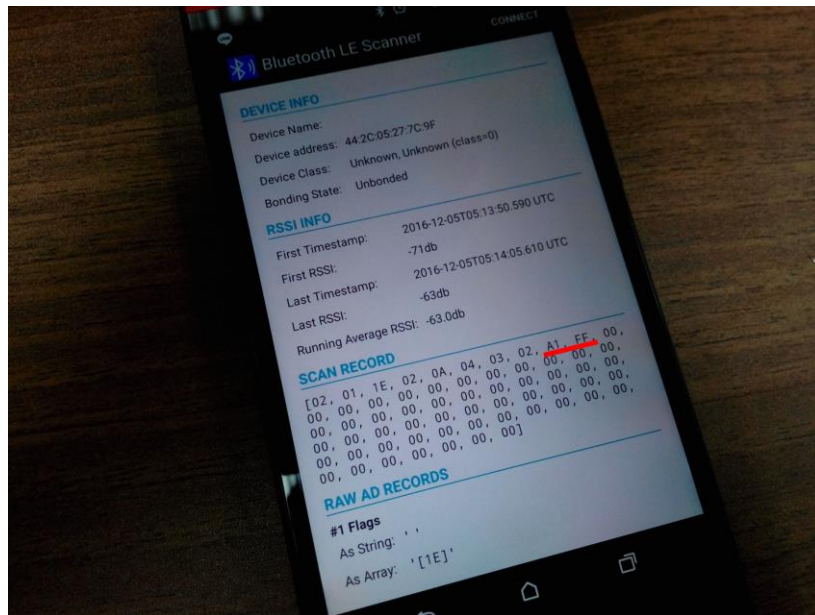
CONNECT

Bluetooth LE Scanner

DEVICE INFO

Device Name:

Device address: 44:2C:05:27:7C:9F

Device Class: Unknown, Unknown (class=0)

Bonding State: Unbonded

RSSI INFO

First Timestamp: 2016-12-05T05:13:50.590 UTC

First RSSI: -71db

Last Timestamp: 2016-12-05T05:14:05.610 UTC

Last RSSI: -63db

Running Average RSSI: -63.0db

SCAN RECORD

[02, 01, 1E, 02, 0A, 04, 03, 02, A1, FF, 00, 00, 00, 00, 00, 00, 00, 00, 00, 00, 00, 00, 00, 00, 00, 00, 00, 00, 00, 00, 00, 00, 00, 00, 00, 00, 00, 00, 00, 00, 00, 00, 00, 00, 00, 00, 00, 00, 00, 00, 00, 00, 00, 00, 00, 00, 00, 00, 00, 00, 00, 00]

RAW AD RECORDS

#1 Flags

As String: ' '

As Array: '[1E]'